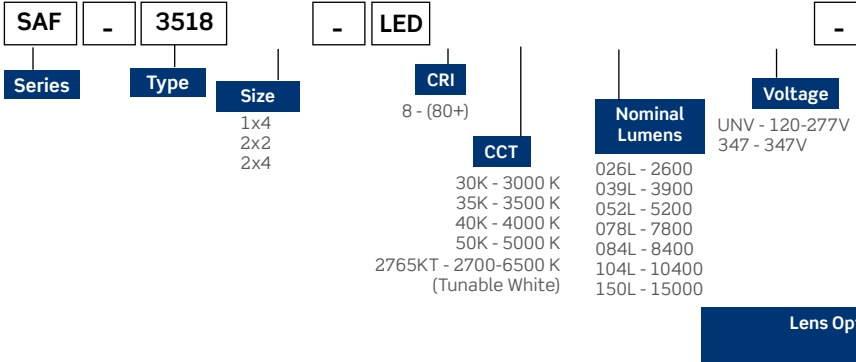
SAF - 3518 - LED -

Series

Type

Size
1x4
2x2
2x4

CRI
8 - (80+)

CCT
30K - 3000 K
35K - 3500 K
40K - 4000 K
50K - 5000 K
2765KT - 2700-6500 K
(Tunable White)

Nominal Lumens
026L - 2600
039L - 3900
052L - 5200
078L - 7800
084L - 8400
104L - 10400
150L - 15000

Voltage
UNV - 120-277V
347 - 347V

Lens Op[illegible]